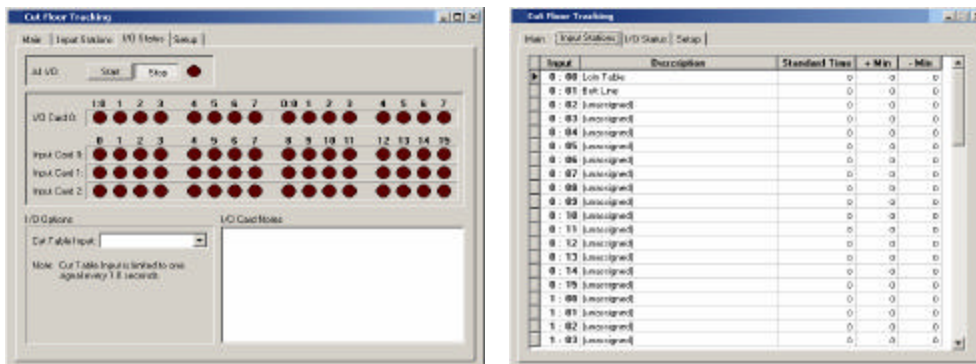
Cut Floor Tracking

Main | Input Stations | I/O Status | Setup

All I/O: Start Stop

I:0 1 2 3 4 5 6 7 O:0 1 2 3 4 5 6 7

I/O Card 0:

0 1 2 3 4 5 6 7 8 9 10 11 12 13 14 15

Input Card 0:

Input Card 1:

Input Card 2:

I/O Options

Cut Table Input:

Note: Cut Table Input is limited to one signal every 1.8 seconds.

I/O Card Notes

Cut Floor Tracking

Main | Input Stations | I/O Status | Setup

| Input | Description | Standard Time | + Min | - Min |
|---|---|---|---|---|
| 0 : 00 | Loin Table | 0 | 0 | 0 |
| 0 : 01 | Belt Line | 0 | 0 | 0 |
| 0 : 02 | [unassigned] | 0 | 0 | 0 |
| 0 : 03 | [unassigned] | 0 | 0 | 0 |
| 0 : 04 | [unassigned] | 0 | 0 | 0 |
| 0 : 05 | [unassigned] | 0 | 0 | 0 |
| 0 : 06 | [unassigned] | 0 | 0 | 0 |
| 0 : 07 | [unassigned] | 0 | 0 | 0 |
| 0 : 08 | [unassigned] | 0 | 0 | 0 |
| 0 : 09 | [unassigned] | 0 | 0 | 0 |
| 0 : 10 | [unassigned] | 0 | 0 | 0 |
| 0 : 11 | [unassigned] | 0 | 0 | 0 |
| 0 : 12 | [unassigned] | 0 | 0 | 0 |
| 0 : 13 | [unassigned] | 0 | 0 | 0 |
| 0 : 14 | [unassigned] | 0 | 0 | 0 |
| 0 : 15 | [unassigned] | 0 | 0 | 0 |
| 1 : 00 | [unassigned] | 0 | 0 | 0 |
| 1 : 01 | [unassigned] | 0 | 0 | 0 |
| 1 : 02 | [unassigned] | 0 | 0 | 0 |
| 1 : 03 | [unassigned] | 0 | 0 | 0 |